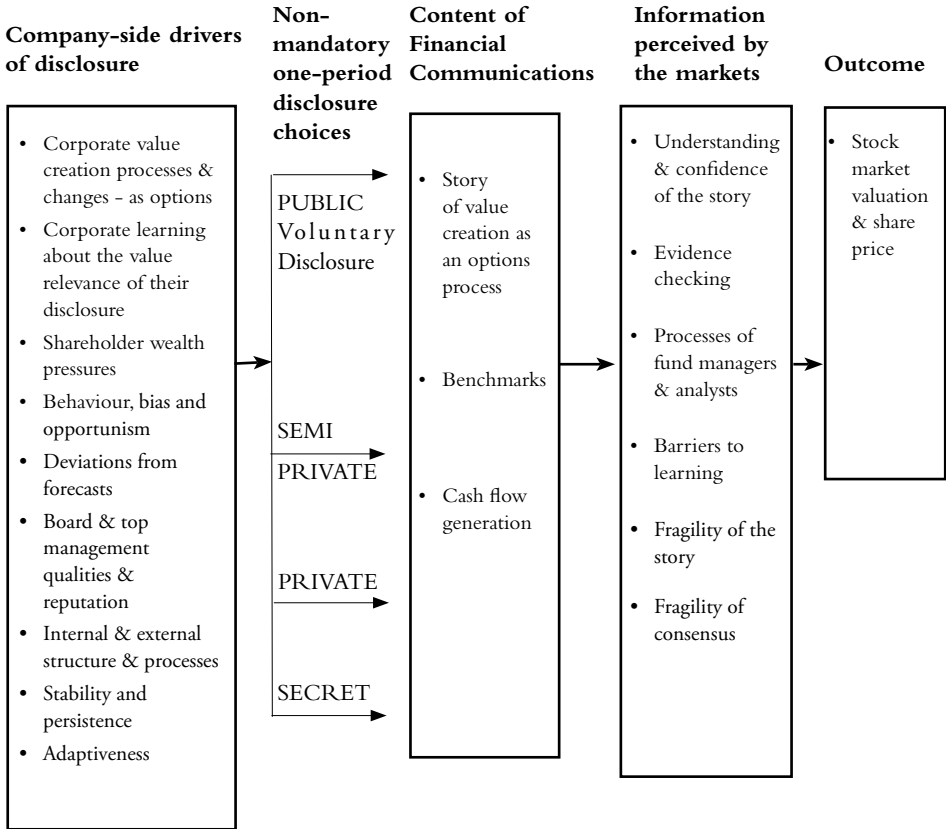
**Company-side drivers of disclosure**

- Corporate value creation processes & changes - as options
- Corporate learning about the value relevance of their disclosure
- Shareholder wealth pressures
- Behaviour, bias and opportunism
- Deviations from forecasts
- Board & top management qualities & reputation
- Internal & external structure & processes
- Stability and persistence
- Adaptiveness

**Non-mandatory one-period disclosure choices**

PUBLIC Voluntary Disclosure

SEMI PRIVATE

PRIVATE

SECRET

**Content of Financial Communications**

- Story of value creation as an options process
- Benchmarks
- Cash flow generation

**Information perceived by the markets**

- Understanding & confidence of the story
- Evidence checking
- Processes of fund managers & analysts
- Barriers to learning
- Fragility of the story
- Fragility of consensus

**Outcome**

- Stock market valuation & share price